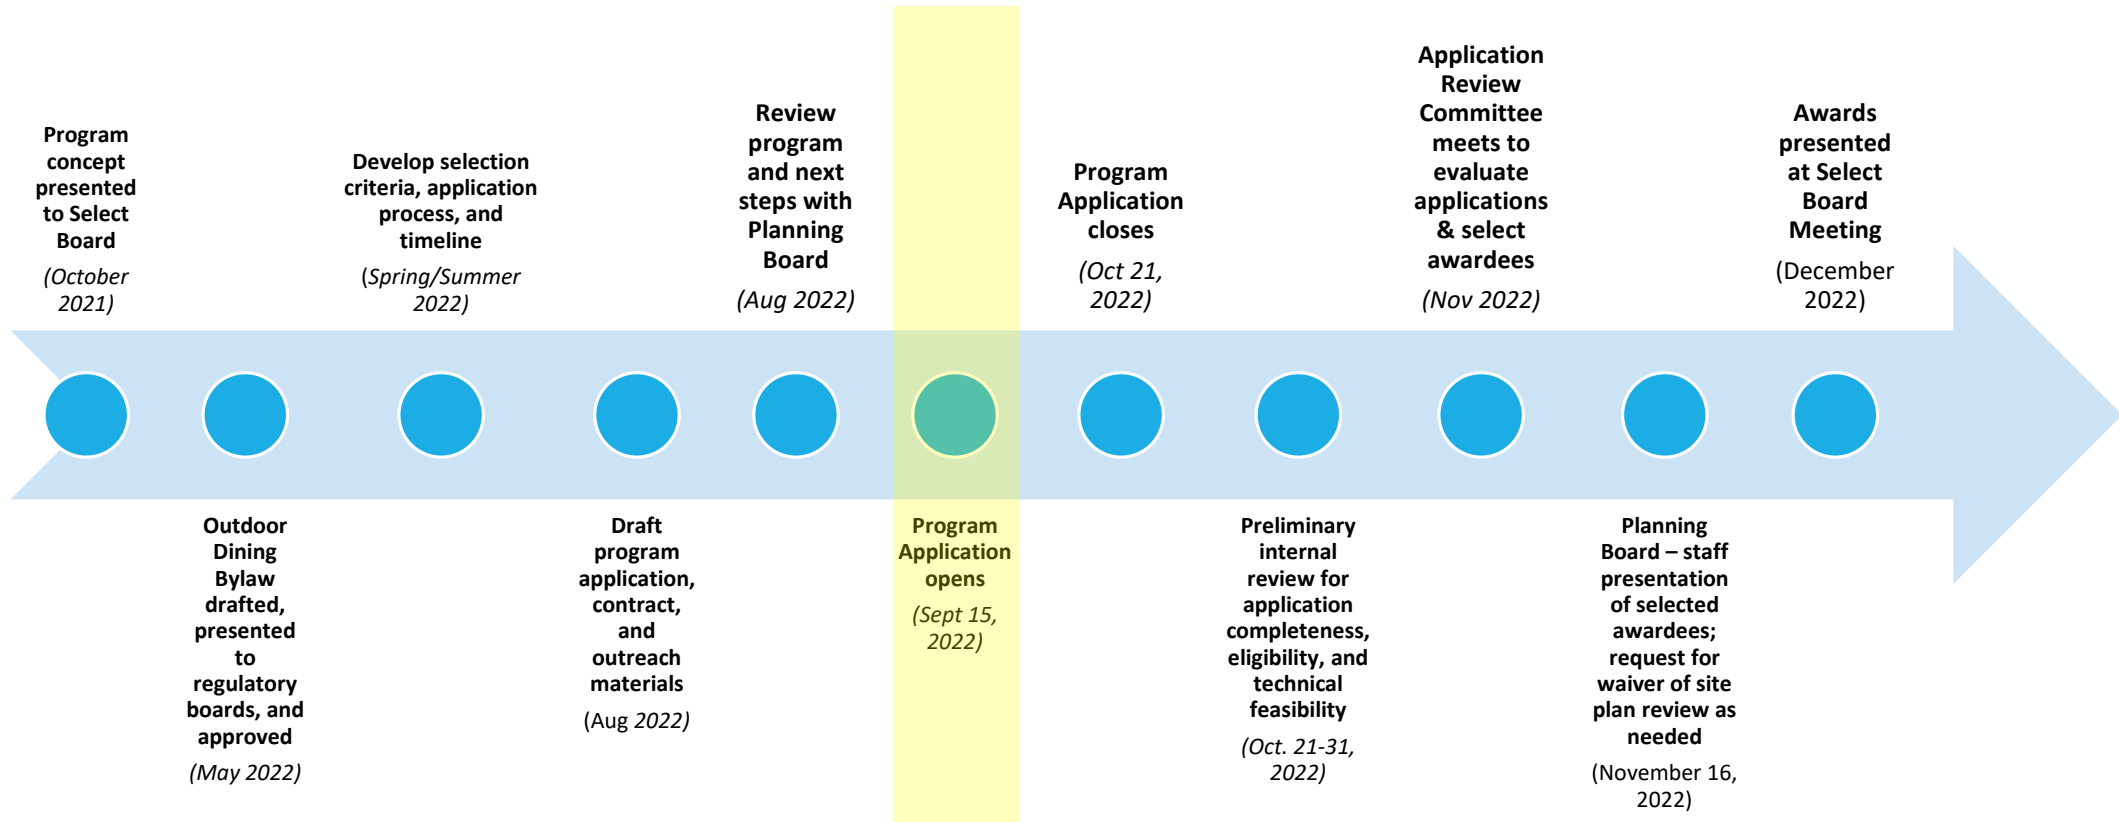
Program concept presented to Select Board

(October 2021)

Outdoor Dining Bylaw drafted, presented to regulatory boards, and approved

(May 2022)

Develop selection criteria, application process, and timeline

(Spring/Summer 2022)

Draft program application, contract, and outreach materials

(Aug 2022)

Review program and next steps with Planning Board

(Aug 2022)

Program Application opens

(Sept 15, 2022)

Program Application closes

(Oct 21, 2022)

Preliminary internal review for application completeness, eligibility, and technical feasibility

(Oct. 21-31, 2022)

Application Review Committee meets to evaluate applications & select awardees

(Nov 2022)

Planning Board – staff presentation of selected awardees; request for waiver of site plan review as needed

(November 16, 2022)

Awards presented at Select Board Meeting

(December 2022)